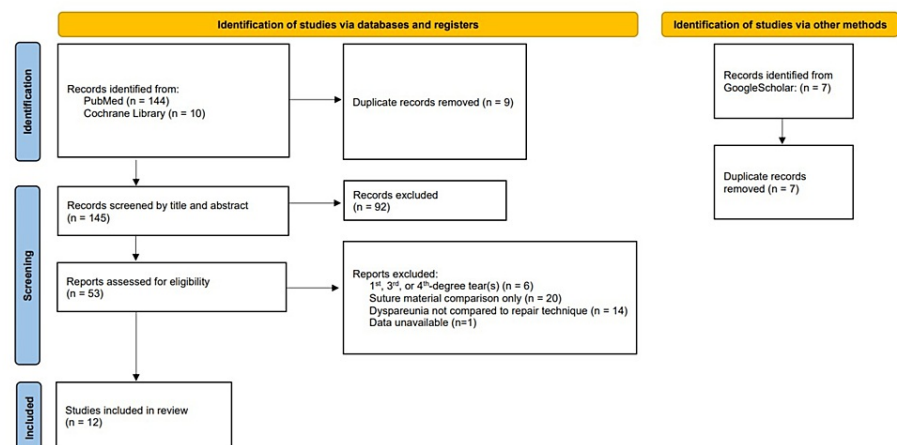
Identification of studies via databases and registers

Identification of studies via other methods

Identification

Records identified from:
PubMed (n = 144)
Cochrane Library (n = 10)

Duplicate records removed (n = 9)

Records identified from GoogleScholar: (n = 7)

Duplicate records removed (n = 7)

Screening

Records screened by title and abstract (n = 145)

Records excluded (n = 92)

Reports assessed for eligibility (n = 53)

Reports excluded:
1$^{st}$, 3$^{rd}$, or 4$^{th}$-degree tear(s) (n = 6)
Suture material comparison only (n = 20)
Dyspareunia not compared to repair technique (n = 14)
Data unavailable (n=1)

Included

Studies included in review (n = 12)